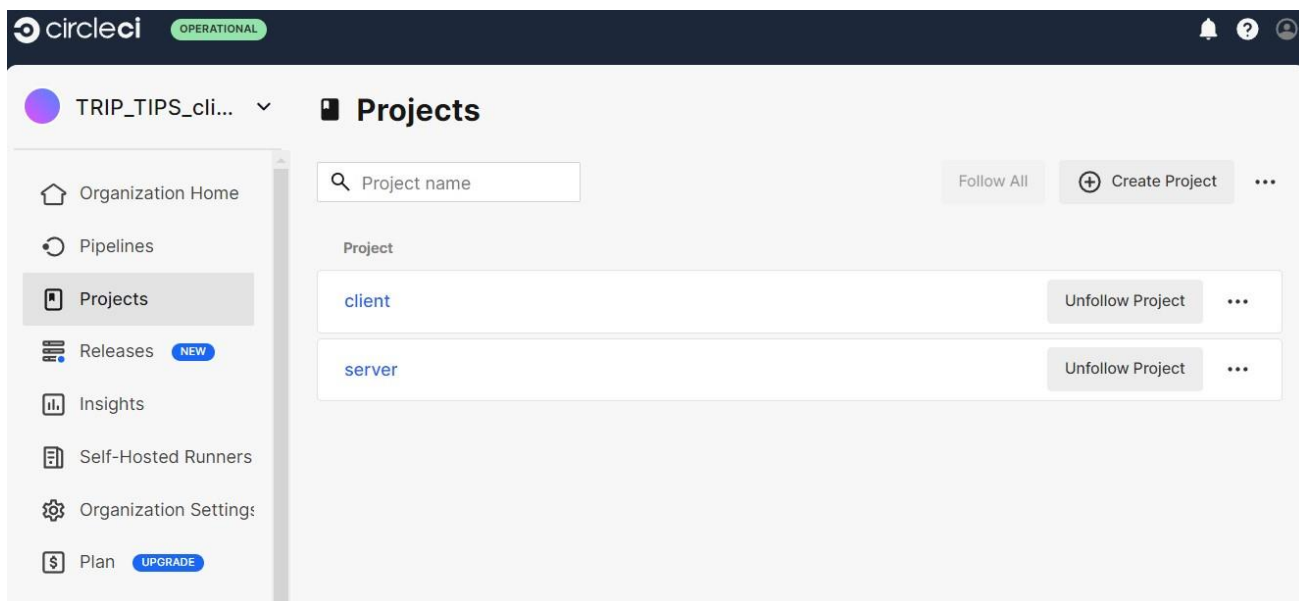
circleci OPERATIONAL

TRIP_TIPS_cli...

Organization Home
Pipelines
Projects
Releases NEW
Insights
Self-Hosted Runners
Organization Settings
Plan UPGRADE

Projects

Project name

Follow All
Create Project
...

Project

client
Unfollow Project
...

server
Unfollow Project
...